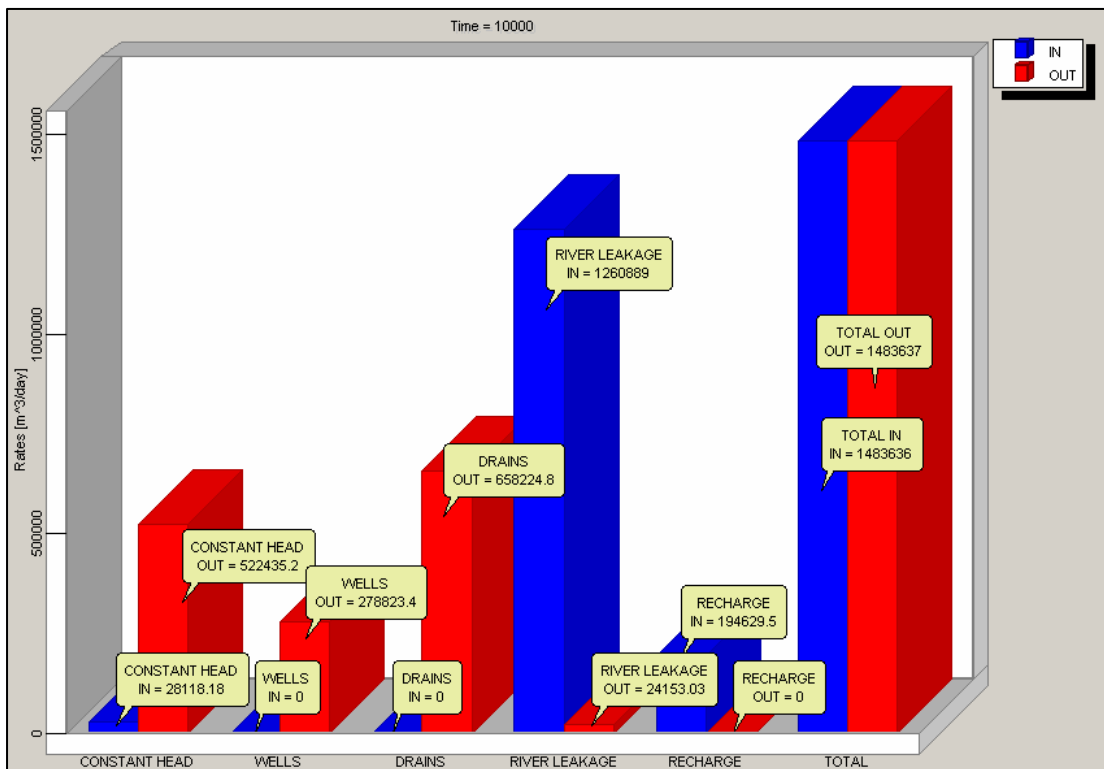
Time = 10000

IN
OUT

Rates [m^3/day]

1500000
1000000
500000
0

RIVER LEAKAGE
IN = 1260889

TOTAL OUT
OUT = 1483637

TOTAL IN
IN = 1483636

DRAINS
OUT = 658224.8

CONSTANT HEAD
OUT = 522435.2

WELLS
OUT = 278823.4

RECHARGE
IN = 194629.5

CONSTANT HEAD
IN = 28118.18

WELLS
IN = 0

DRAINS
IN = 0

RIVER LEAKAGE
OUT = 24153.03

RECHARGE
OUT = 0

CONSTANT HEAD
WELLS
DRAINS
RIVER LEAKAGE
RECHARGE
TOTAL